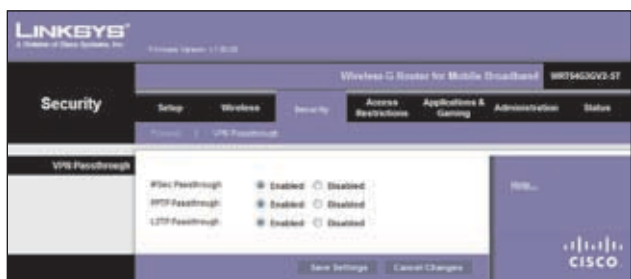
LINKSYS®
A Division of Cisco Systems, Inc.

Firmware Version: v1.00.00

Wireless-G Router for Mobile Broadband WRT54G3GV2-ST

Security

Setup | Wireless | Security | Access Restrictions | Applications & Gaming | Administration | Status

Firewall | VPN Passthrough

VPN Passthrough

IPSec Passthrough ◉ Enabled ○ Disabled
PPTP Passthrough ◉ Enabled ○ Disabled
L2TP Passthrough ◉ Enabled ○ Disabled

Help...

Save Settings | Cancel Changes

cisco